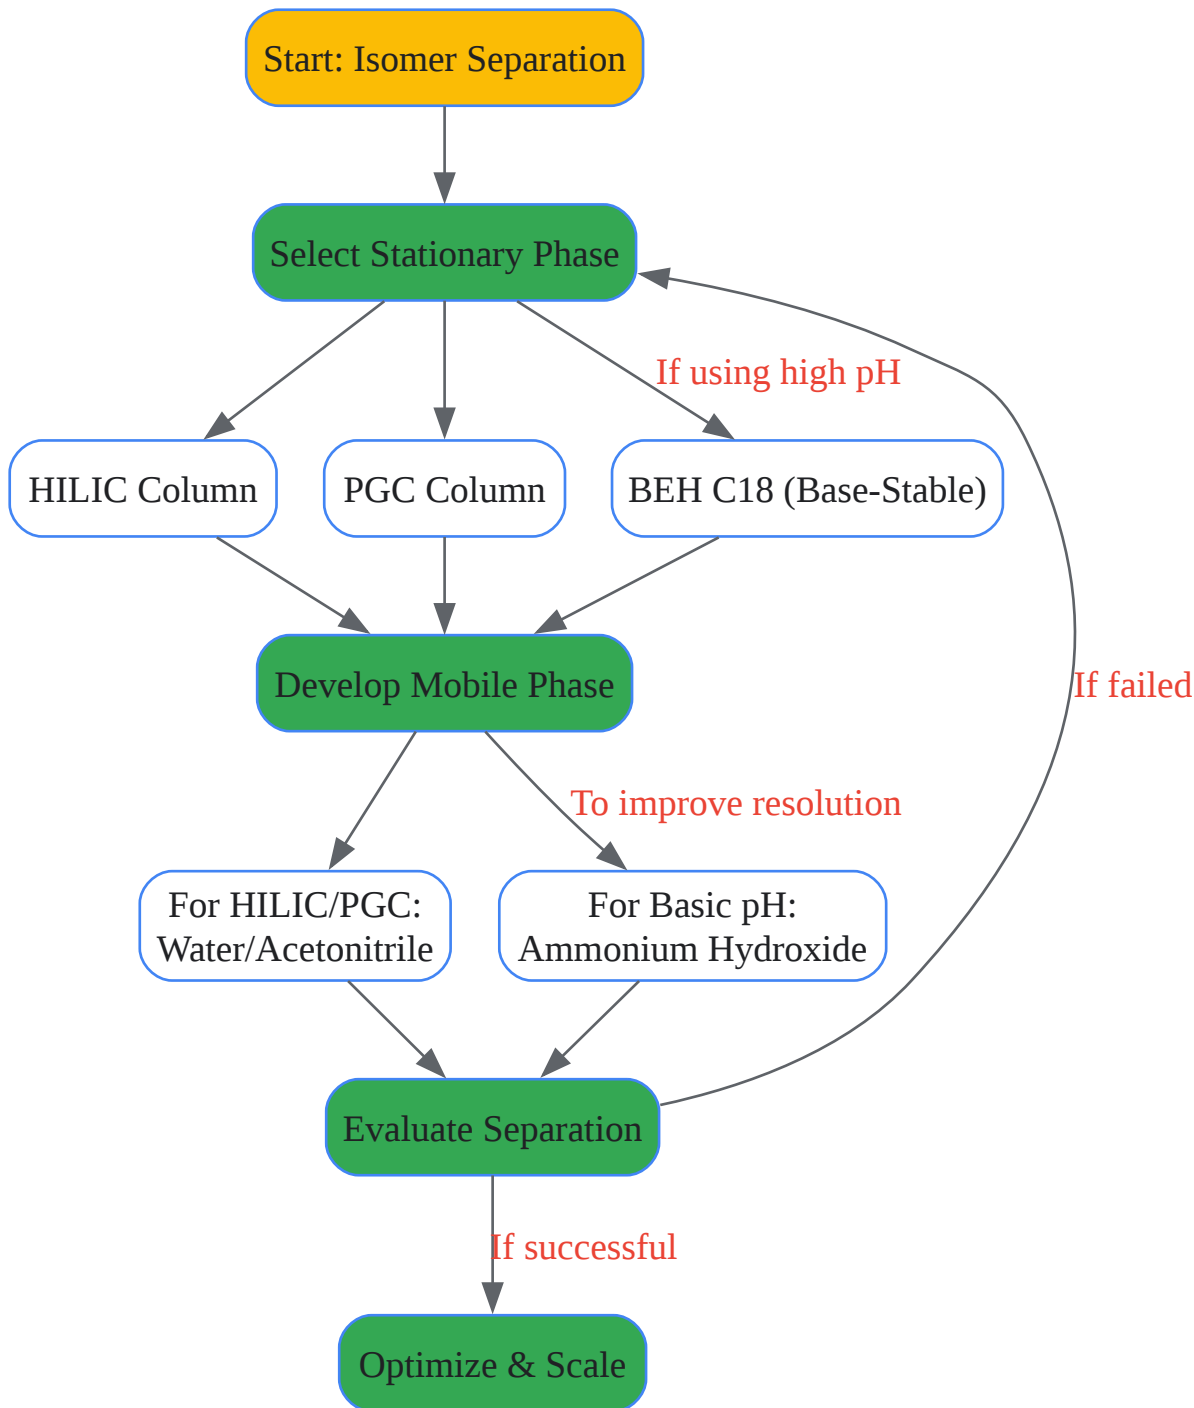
Start: Isomer Separation

Select Stationary Phase

If using high pH

HILIC Column

PGC Column

BEH C18 (Base-Stable)

Develop Mobile Phase

If failed

To improve resolution

For HILIC/PGC: Water/Acetonitrile

For Basic pH: Ammonium Hydroxide

Evaluate Separation

If successful

Optimize & Scale